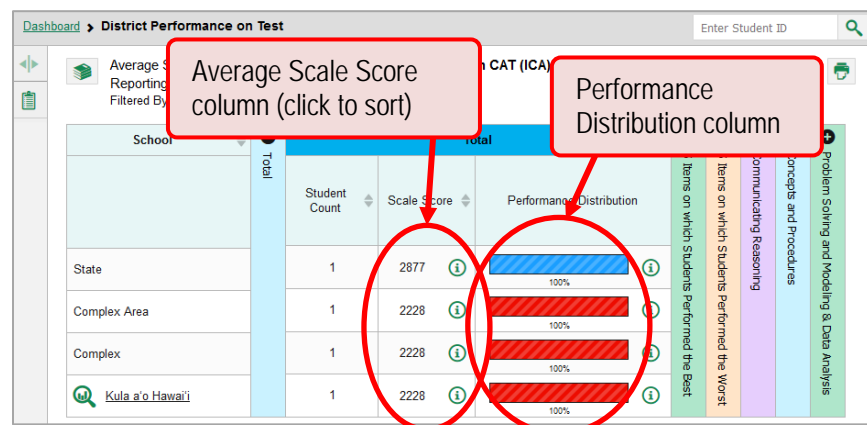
Dashboard > District Performance on Test

Enter Student ID

Average S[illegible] Reporting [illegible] Filtered By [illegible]

Average Scale Score column (click to sort)

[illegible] CAT (ICA)

Performance Distribution column

| School | Total | Student Count | Scale Score | Performance Distribution | Items on which Students Performed the Best | Items on which Students Performed the Worst | Communicating Reasoning | Concepts and Procedures | Problem Solving and Modeling & Data Analysis |
|---|---|---|---|---|---|---|---|---|---|
| State | | 1 | 2877 | 100% | | | | | |
| Complex Area | | 1 | 2228 | 100% | | | | | |
| Complex | | 1 | 2228 | 100% | | | | | |
| Kula a'o Hawai'i | | 1 | 2228 | 100% | | | | | |